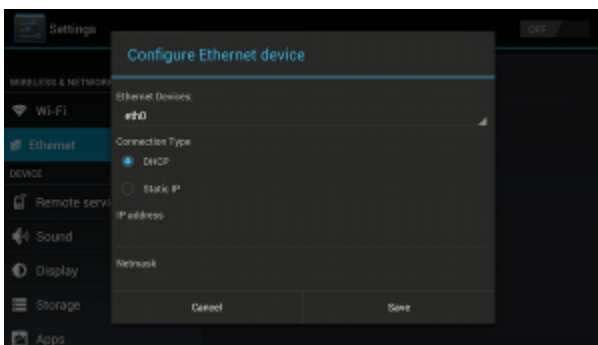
Settings

OFF

WIRELESS & NETWORK

Wi-Fi

Ethernet

DEVICE

Remote servi

Sound

Display

Storage

Apps

Configure Ethernet device

Ethernet Devices

eth0

Connection Type

DHCP

Static IP

IP address

Netmask

Cancel

Save